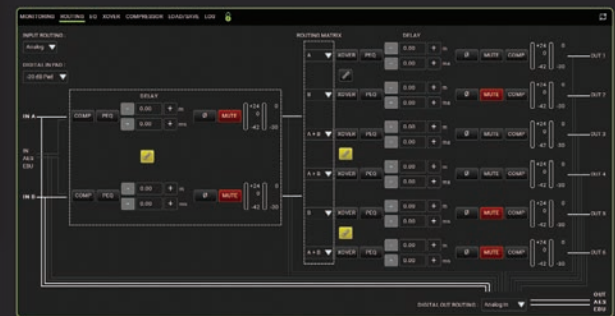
MONITORING ROUTING EQ XOVER COMPRESSOR LOAD/SAVE LOG

INPUT ROUTING
Analog

DIGITAL IN PAD
-20 dB Pad

DELAY

IN A
COMP PEQ - 0.00 + m
- 0.00 + ms
Ø MUTE +24 0 -42 -30

IN AES EBU

IN B
COMP PEQ - 0.00 + m
- 0.00 + ms
Ø MUTE +24 0 -42 -30

ROUTING MATRIX

DELAY

A XOVER PEQ - 0.00 + m - 0.00 + ms Ø MUTE COMP +24 0 -42 -30 OUT 1
B XOVER PEQ - 0.00 + m - 0.00 + ms Ø MUTE COMP +24 0 -42 -30 OUT 2
A + B XOVER PEQ - 0.00 + m - 0.00 + ms Ø MUTE COMP +24 0 -42 -30 OUT 3
A + B XOVER PEQ - 0.00 + m - 0.00 + ms Ø MUTE COMP +24 0 -42 -30 OUT 4
B XOVER PEQ - 0.00 + m - 0.00 + ms Ø MUTE COMP +24 0 -42 -30 OUT 5
A + B XOVER PEQ - 0.00 + m - 0.00 + ms Ø MUTE COMP +24 0 -42 -30 OUT 6

DIGITAL OUT ROUTING
Analog In

OUT AES EBU